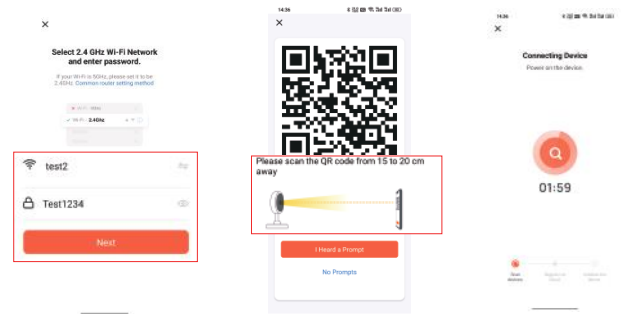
×

Select 2.4 GHz Wi-Fi Network and enter password.

If your Wi-Fi is 5GHz, please set it to be 2.4GHz. Common router setting method

Wi-Fi - 5Ghz
Wi-Fi - 2.4Ghz

test2

Test1234

Next

14:36

×

Please scan the QR code from 15 to 20 cm away

I Heard a Prompt

No Prompts

14:36

×

Connecting Device

Power on the device.

01:59

Scan devices

Register on Cloud

Initialize the device